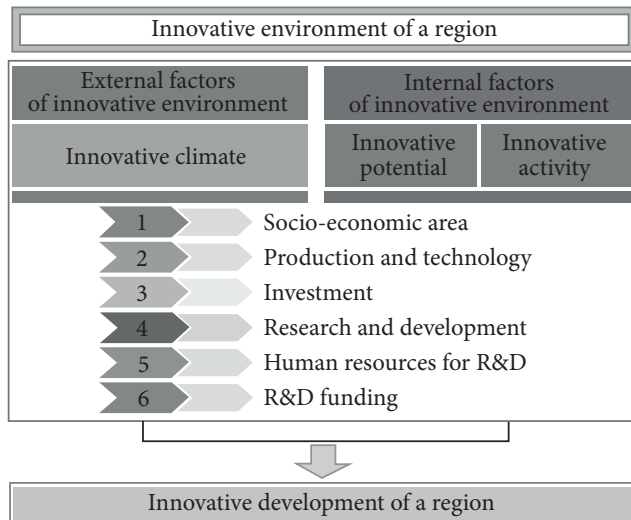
Innovative environment of a region

External factors of innovative environment

Innovative climate

Internal factors of innovative environment

Innovative potential

Innovative activity

1 Socio-economic area

2 Production and technology

3 Investment

4 Research and development

5 Human resources for R&D

6 R&D funding

Innovative development of a region